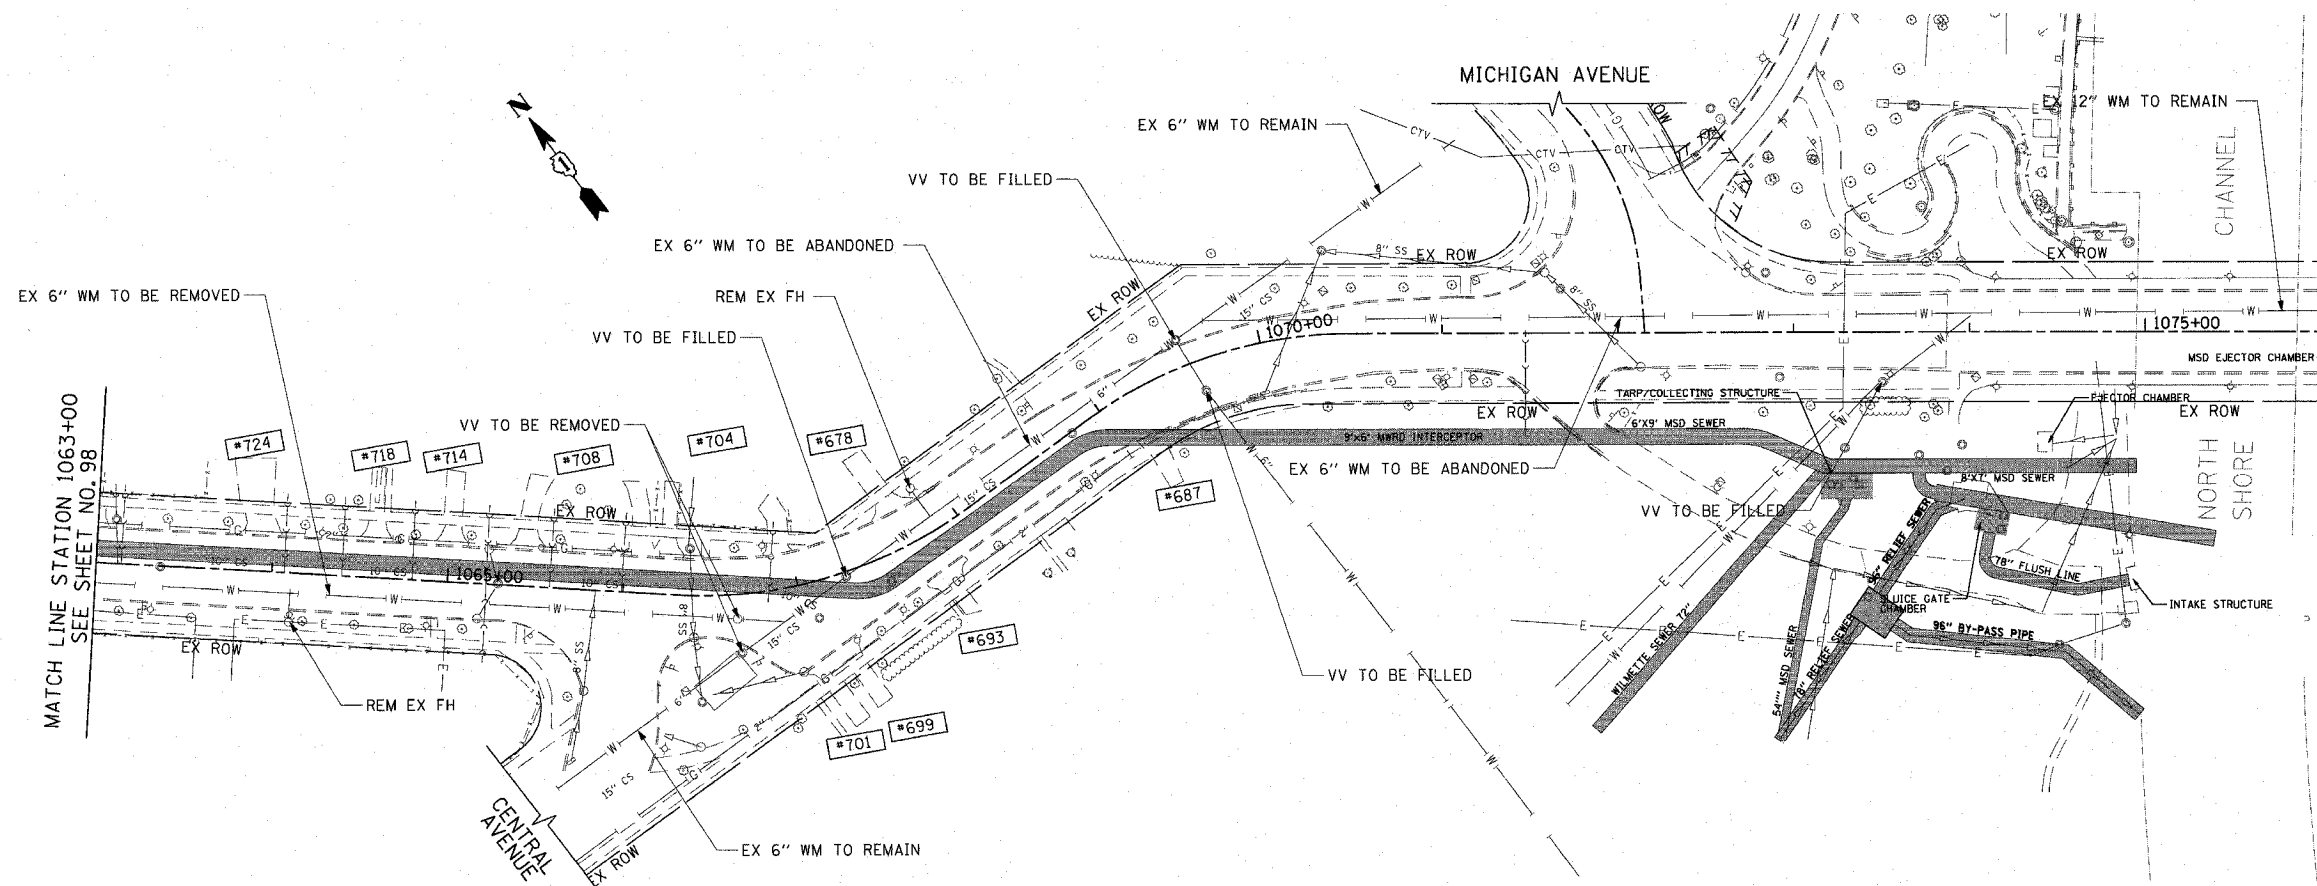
MICHIGAN AVENUE

EX 12" WM TO REMAIN

EX 6" WM TO REMAIN

VV TO BE FILLED

EX 6" WM TO BE ABANDONED

EX 6" WM TO BE REMOVED

REM EX FH

VV TO BE FILLED

VV TO BE REMOVED

CHANNEL

EX ROW

EX ROW

1070+00

1075+00

MSD EJECTOR CHAMBER

TARP/COLLECTING STRUCTURE

EJECTOR CHAMBER

EX ROW

EX ROW

6'X9' MSD SEWER

9'x6' MWRD INTERCEPTOR

EX 6" WM TO BE ABANDONED

NORTH SHORE

8'X7' MSD SEWER

VV TO BE FILLED

96" RELIEF SEWER

78" FLUSH LINE

INTAKE STRUCTURE

SLUICE GATE CHAMBER

96" BY-PASS PIPE

WILMETTE SEWER 72"

54" MSD SEWER

78" RELIEF SEWER

VV TO BE FILLED

#724

#718

#714

#708

#704

#678

#687

EX ROW

1065+00

#693

#701

#699

MATCH LINE STATION 1063+00 SEE SHEET NO. 98

EX ROW

REM EX FH

CENTRAL AVENUE

EX ROW

EX 6" WM TO REMAIN

15" CS

15" CS

8" SS